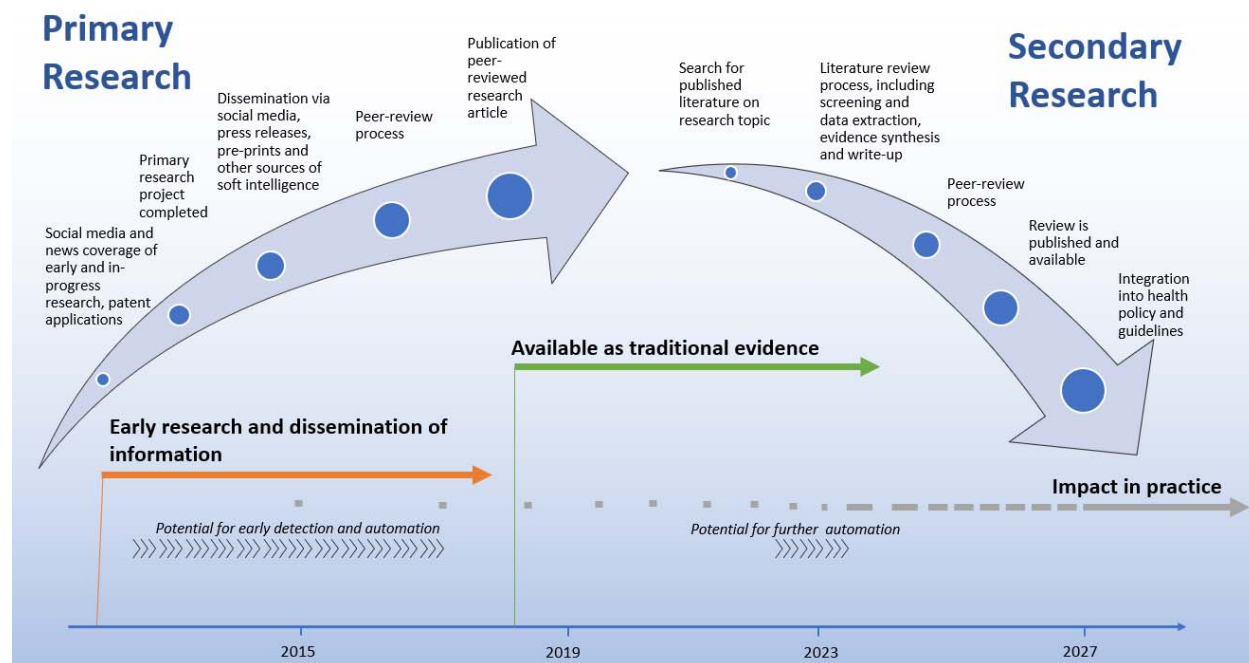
Primary Research

Social media and news coverage of early and in-progress research, patent applications

Primary research project completed

Dissemination via social media, press releases, pre-prints and other sources of soft intelligence

Peer-review process

Publication of peer-reviewed research article

Search for published literature on research topic

Literature review process, including screening and data extraction, evidence synthesis and write-up

Secondary Research

Peer-review process

Review is published and available

Integration into health policy and guidelines

Available as traditional evidence

Early research and dissemination of information

Impact in practice

Potential for early detection and automation

Potential for further automation

2015

2019

2023

2027